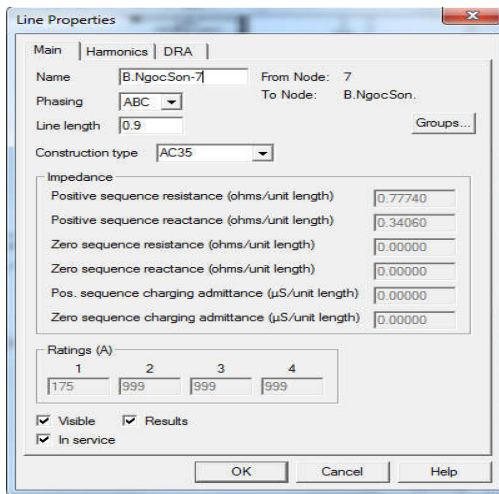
Line Properties

Main | Harmonics | DRA

Name B.NgocSon-7
From Node: 7
To Node: B.NgocSon.
Phasing ABC
Line length 0.9
Groups...
Construction type AC35

Impedance
Positive sequence resistance (ohms/unit length) 0.77740
Positive sequence reactance (ohms/unit length) 0.34060
Zero sequence resistance (ohms/unit length) 0.00000
Zero sequence reactance (ohms/unit length) 0.00000
Pos. sequence charging admittance (µS/unit length) 0.00000
Zero sequence charging admittance (µS/unit length) 0.00000

Ratings (A)

| 1 | 2 | 3 | 4 |
|---|---|---|---|
| 175 | 999 | 999 | 999 |

Visible
Results
In service

OK Cancel Help